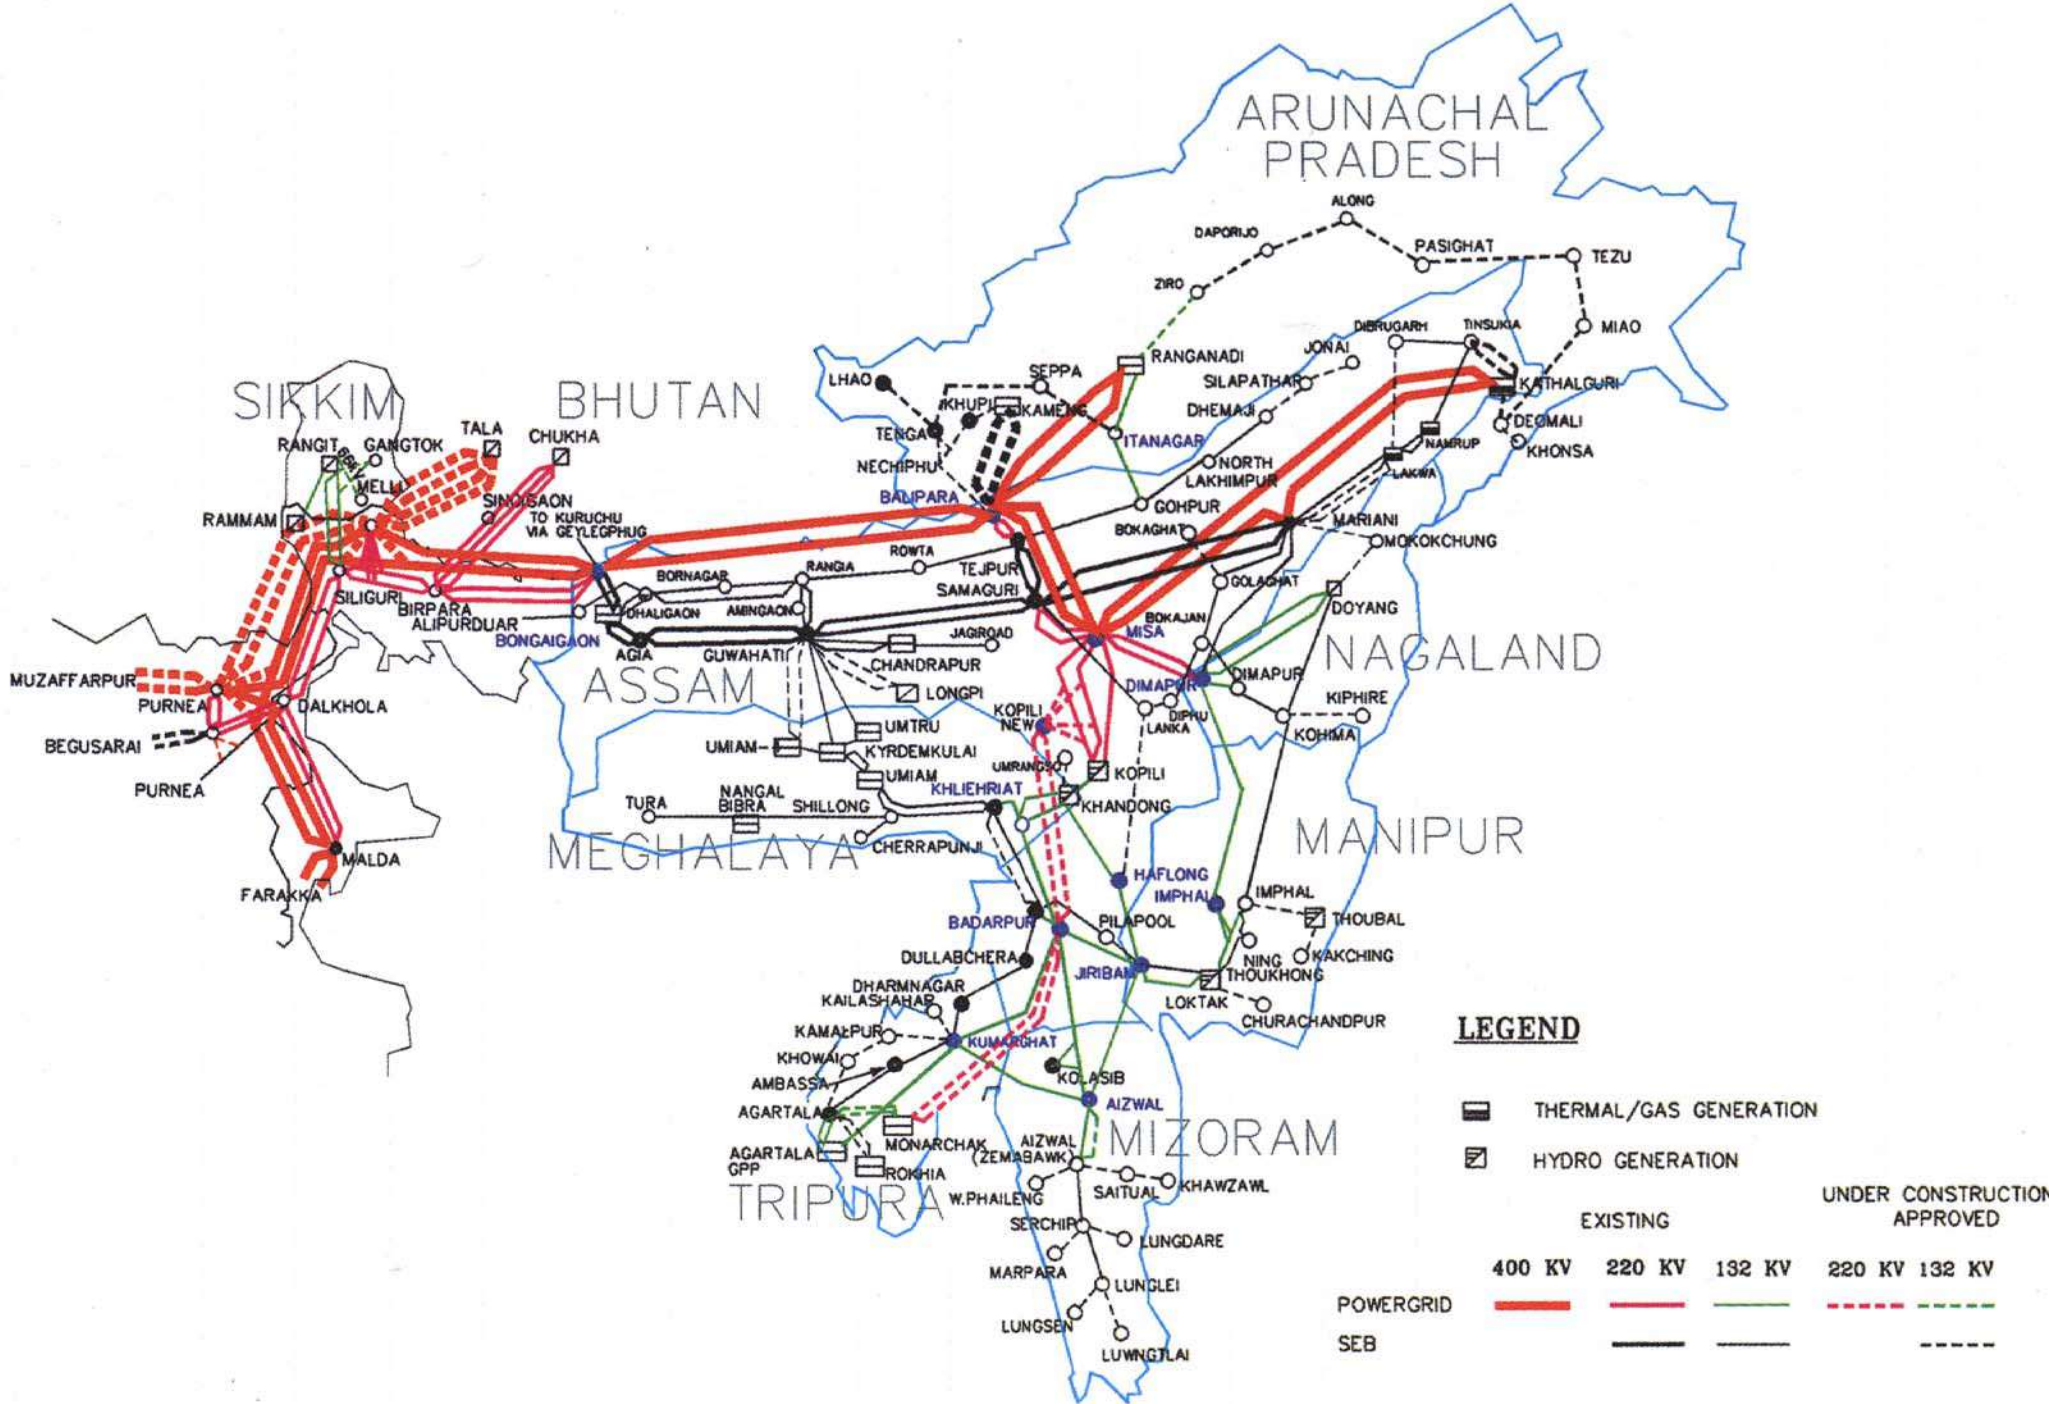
ARUNACHAL PRADESH

ALONG
DAPORIJO
PASIGHAT
TEZU
ZIRO
MIAO
DIBRUGARH
TINSUKIA
RANGANADI
JONAI
SILAPATHAR
KATHALGURI
LHAO
SEPPA
DHEMAJI
DEOMALI
KHUPI
KAMENG
NAMRUP
KHONSA
TENGA
ITANAGAR
NORTH LAKHIMPUR
LAKWA
NECHIPHU
BALIPARA
GOHPUR
MARIANI
BOKAGHAT
MOKOKCHUNG

SIKKIM
BHUTAN
RANGIT
GANGTOK
TALA
CHUKHA
MELLI
SINGIGAON
RAMMAM
TO KURUCHU VIA GEYLEGPHUG
ROWTA
TEJPUR
SAMAGURI
GOLAGHAT
BORNAGAR
RANGIA
DOYANG
SILIGURI
BIRPARA
ALIPURDUAR
DHALIGAON
AMINGAON
JAGIROAD
BOKAJAN
MISA
NAGALAND
BONGAIGAON
AGIA
GUWAHATI
CHANDRAPUR
DIMAPUR
DIMAPUR
MUZAFFARPUR
ASSAM
LONGPI
KIPHIRE
PURNEA
DALKHOLA
KOPILI NEW
DIPHU
LANKA
KOHIMA
BEGUSARAI
UMIAM
UMTRU
KYRDEMKULAI
UMIAM
UMRANGSO
KOPILI
PURNEA
KHLIEHRIAT
TURA
NANGAL BIBRA
SHILLONG
KHANDONG
MANIPUR
MALDA
MEGHALAYA
CHERRAPUNJI
HAFLONG
IMPHAL
FARAKKA
IMPHAL
THOUBAL
BADARPUR
PILAPOOL
KAKCHING
DULLABCHERA
NING THOUKHONG
JIRIBAM
DHARMNAGAR
KAILASHAHAR
LOKTAK
CHURACHANDPUR
KAMALPUR
KUMARGHAT
KHOWAI
KOLASIB
AMBASSA
AIZWAL
AGARTALA
MONARCHAK
AIZWAL (ZEMABAWK)
MIZORAM
AGARTALA GPP
ROKHIA
SAITUAL
KHAWZAWL
TRIPURA
W.PHAILENG
SERCHIP
LUNGDARE
MARPARA
LUNGLEI
LUNGSEN
LUWNGTLAI

LEGEND
THERMAL/GAS GENERATION
HYDRO GENERATION

| | EXISTING | | | UNDER CONSTRUCTION APPROVED | |
|---|---|---|---|---|---|
| | 400 KV | 220 KV | 132 KV | 220 KV | 132 KV |
| POWERGRID | | | | | |
| SEB | | | | | |